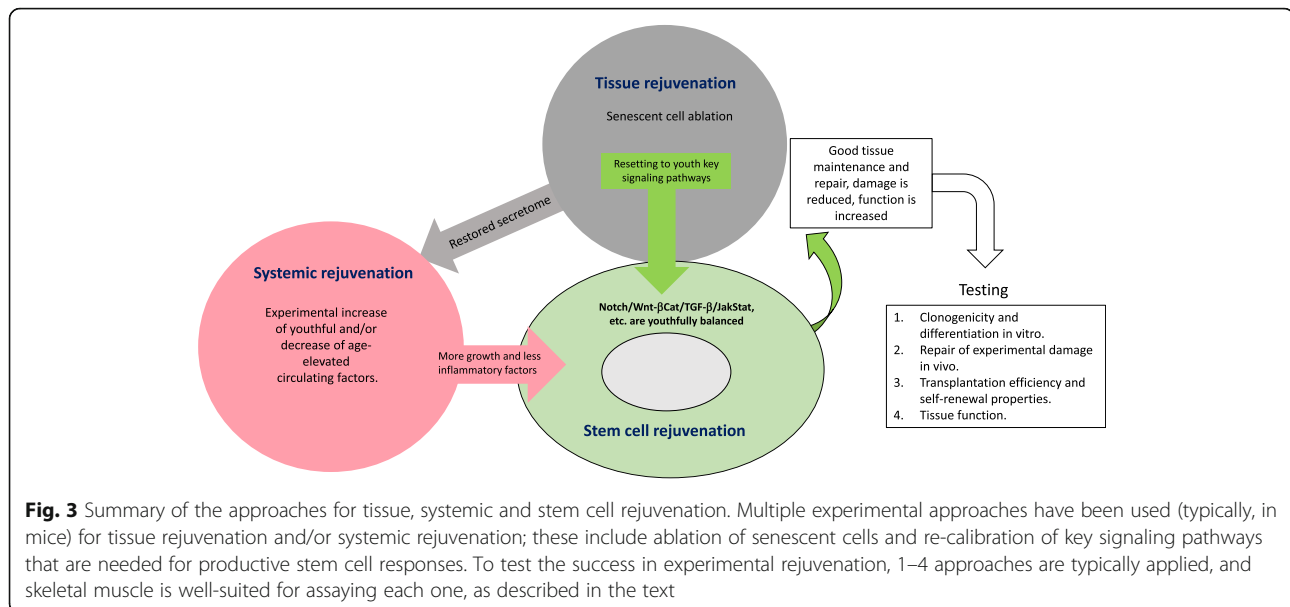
Tissue rejuvenation

Senescent cell ablation

Resetting to youth key signaling pathways

Good tissue maintenance and repair, damage is reduced, function is increased

Restored secretome

Systemic rejuvenation

Experimental increase of youthful and/or decrease of age-elevated circulating factors.

More growth and less inflammatory factors

Notch/Wnt-βCat/TGF-β/JakStat, etc. are youthfully balanced

Stem cell rejuvenation

Testing

1. Clonogenicity and differentiation in vitro.
2. Repair of experimental damage in vivo.
3. Transplantation efficiency and self-renewal properties.
4. Tissue function.

**Fig. 3** Summary of the approaches for tissue, systemic and stem cell rejuvenation. Multiple experimental approaches have been used (typically, in mice) for tissue rejuvenation and/or systemic rejuvenation; these include ablation of senescent cells and re-calibration of key signaling pathways that are needed for productive stem cell responses. To test the success in experimental rejuvenation, 1–4 approaches are typically applied, and skeletal muscle is well-suited for assaying each one, as described in the text